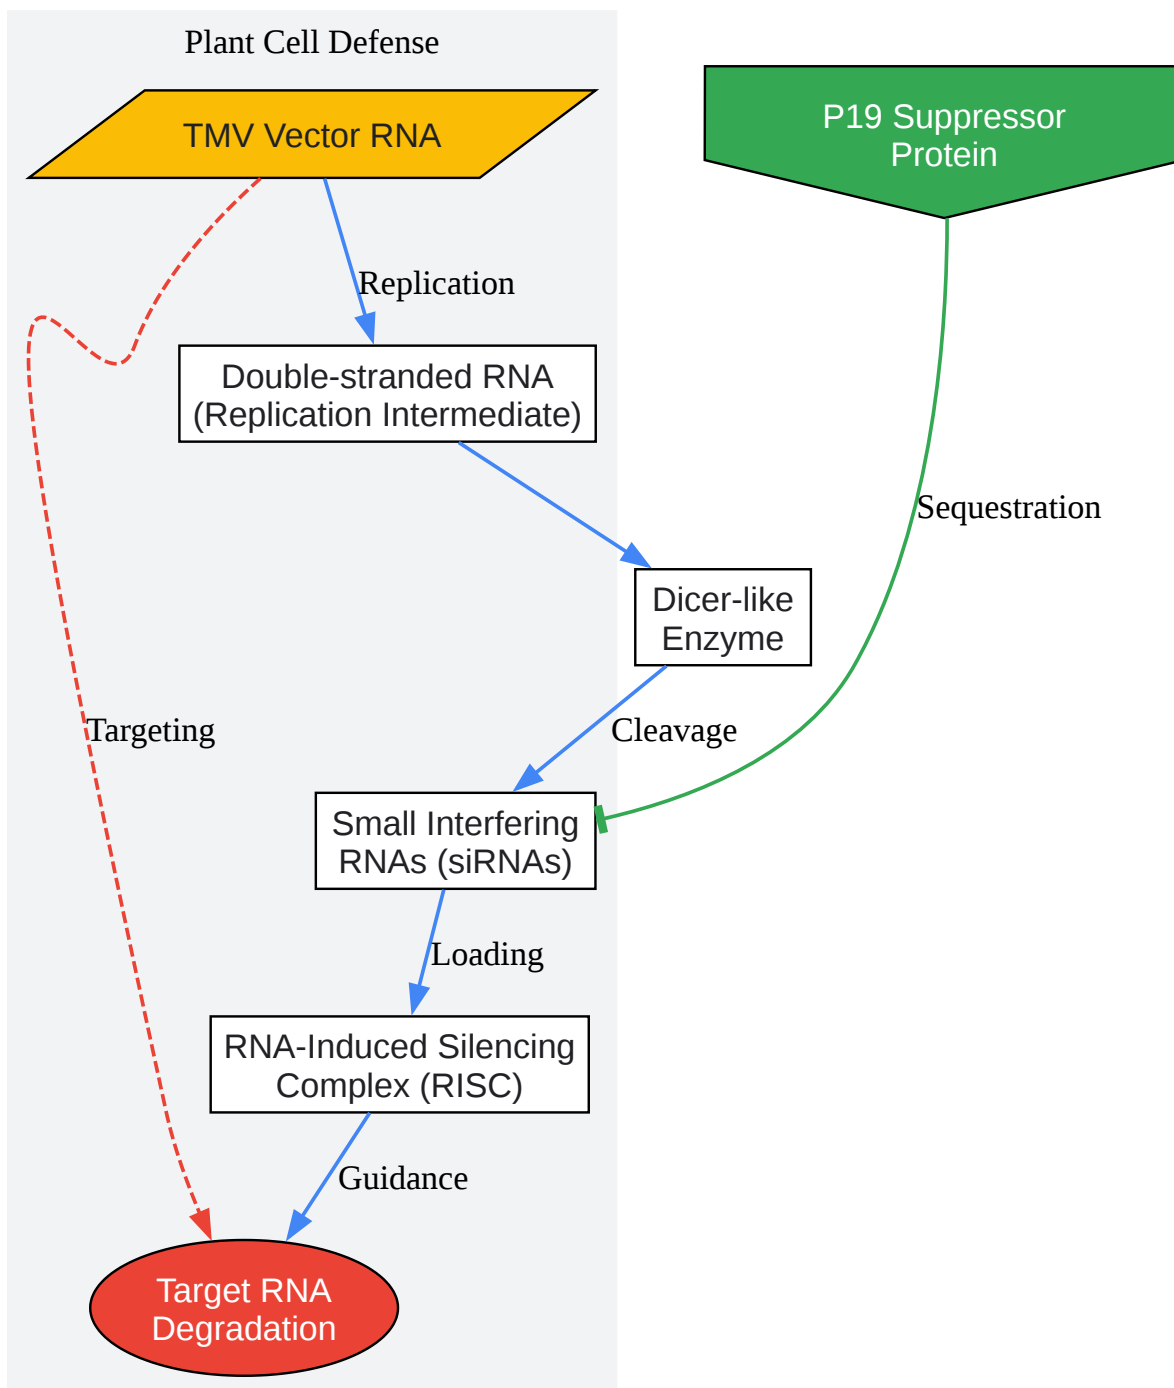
Plant Cell Defense

TMV Vector RNA

P19 Suppressor Protein

Replication

Double-stranded RNA (Replication Intermediate)

Sequestration

Dicer-like Enzyme

Targeting

Cleavage

Small Interfering RNAs (siRNAs)

Loading

RNA-Induced Silencing Complex (RISC)

Guidance

Target RNA Degradation